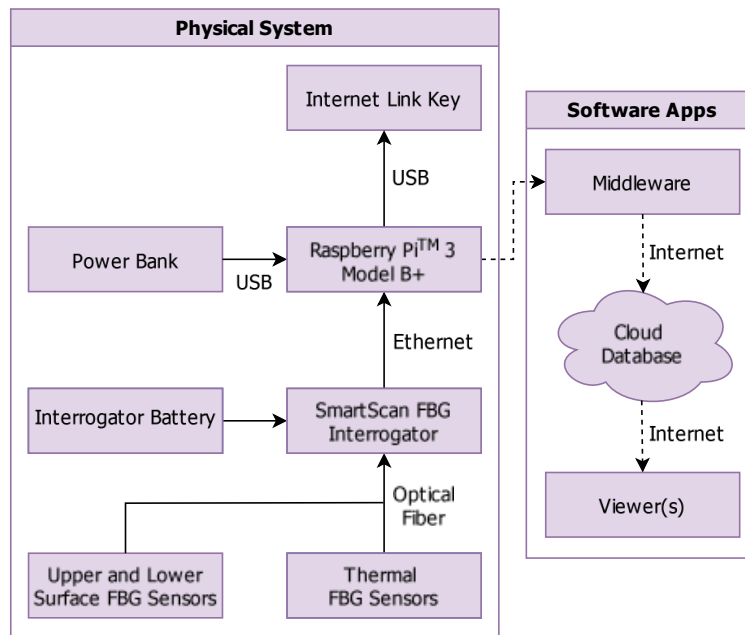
Physical System

Internet Link Key

USB

Power Bank

USB

Raspberry Pi$^{TM}$ 3 Model B+

Ethernet

Interrogator Battery

SmartScan FBG Interrogator

Optical Fiber

Upper and Lower Surface FBG Sensors

Thermal FBG Sensors

Software Apps

Middleware

Internet

Cloud Database

Internet

Viewer(s)